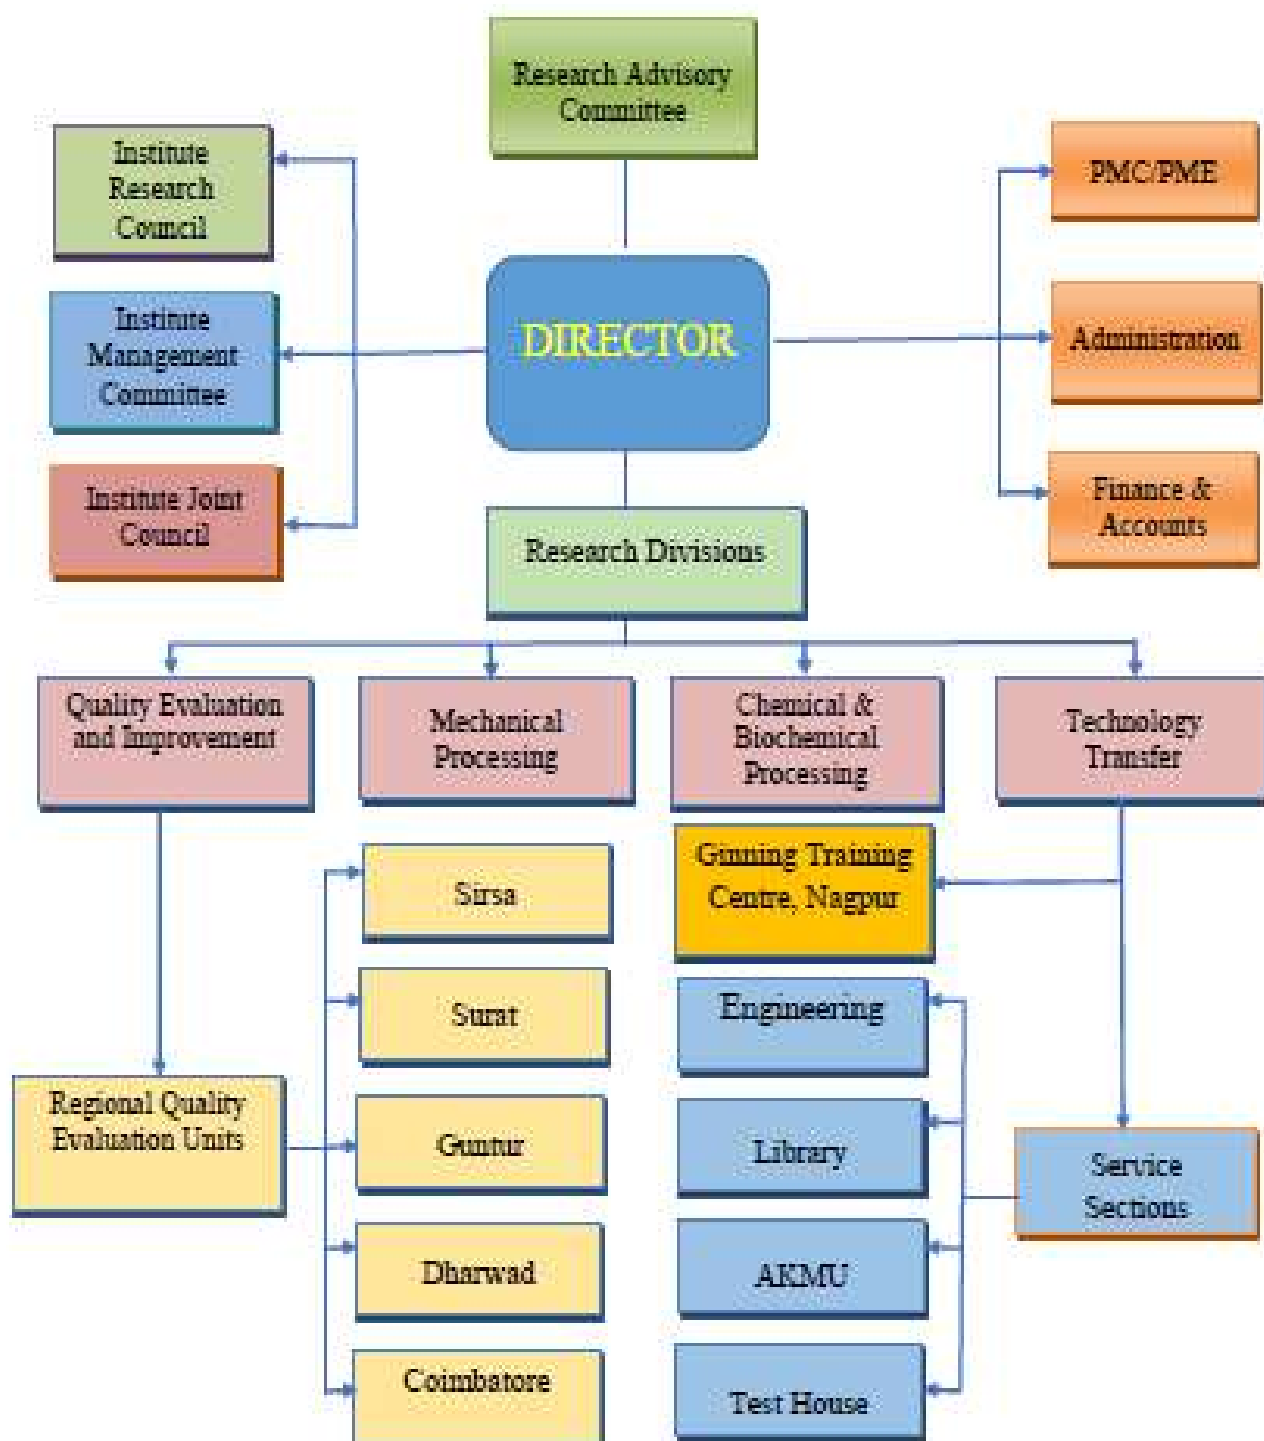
Research Advisory Committee

Institute Research Council

Institute Management Committee

Institute Joint Council

DIRECTOR

PMC/PME

Administration

Finance & Accounts

Research Divisions

Quality Evaluation and Improvement

Mechanical Processing

Chemical & Biochemical Processing

Technology Transfer

Sirsa

Surat

Guntur

Dharwad

Coimbatore

Regional Quality Evaluation Units

Ginning Training Centre, Nagpur

Engineering

Library

AKMU

Test House

Service Sections